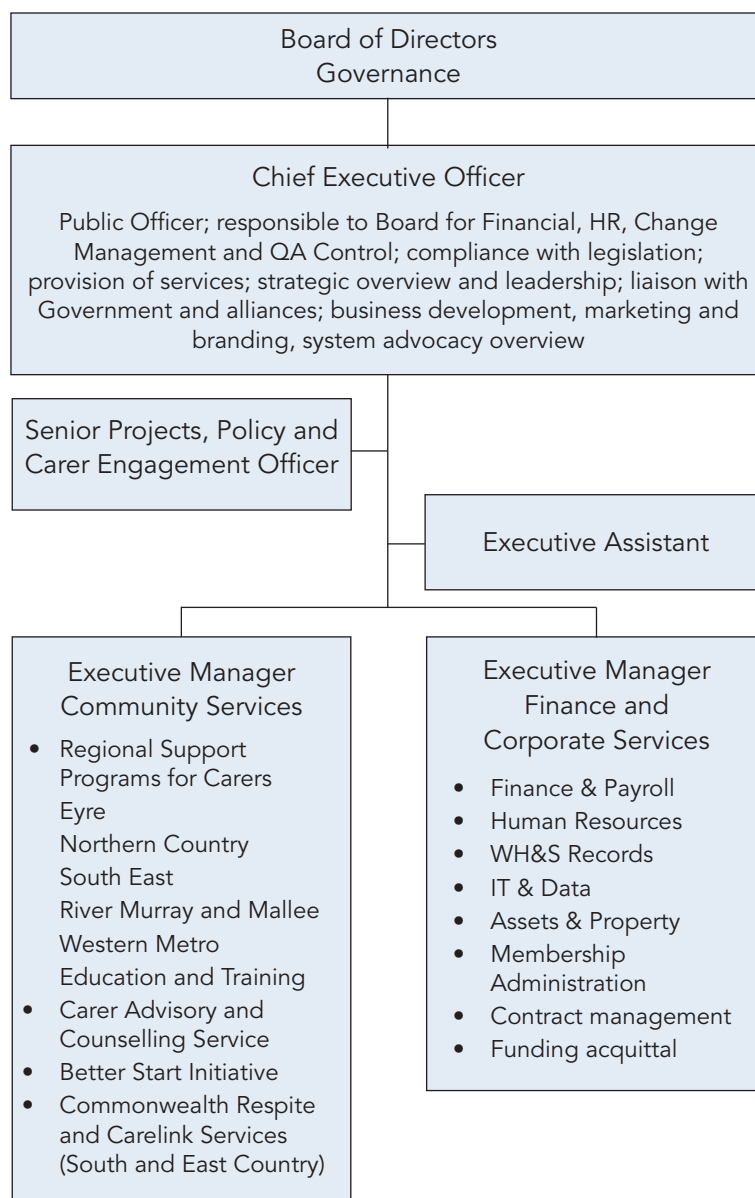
Board of Directors
Governance

Chief Executive Officer

Public Officer; responsible to Board for Financial, HR, Change Management and QA Control; compliance with legislation; provision of services; strategic overview and leadership; liaison with Government and alliances; business development, marketing and branding, system advocacy overview

Senior Projects, Policy and Carer Engagement Officer

Executive Assistant

Executive Manager
Community Services

- Regional Support Programs for Carers
Eyre
Northern Country
South East
River Murray and Mallee
Western Metro
Education and Training
- Carer Advisory and Counselling Service
- Better Start Initiative
- Commonwealth Respite and Carelink Services (South and East Country)

Executive Manager
Finance and
Corporate Services

- Finance & Payroll
- Human Resources
- WH&S Records
- IT & Data
- Assets & Property
- Membership Administration
- Contract management
- Funding acquittal